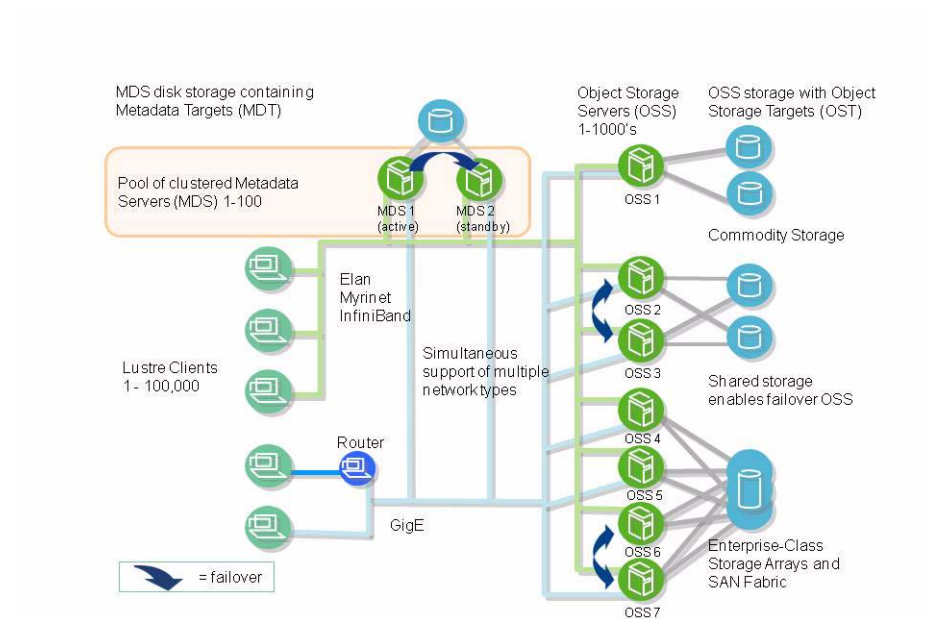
MDS disk storage containing Metadata Targets (MDT)

Object Storage Servers (OSS) 1-1000's

OSS storage with Object Storage Targets (OST)

Pool of clustered Metadata Servers (MDS) 1-100

MDS 1 (active)

MDS 2 (standby)

OSS 1

Commodity Storage

Elan
Myrinet
InfiniBand

OSS 2

OSS 3

Simultaneous support of multiple network types

Lustre Clients 1 - 100,000

Shared storage enables failover OSS

Router

OSS 4

OSS 5

OSS 6

OSS 7

GigE

Enterprise-Class Storage Arrays and SAN Fabric

= failover